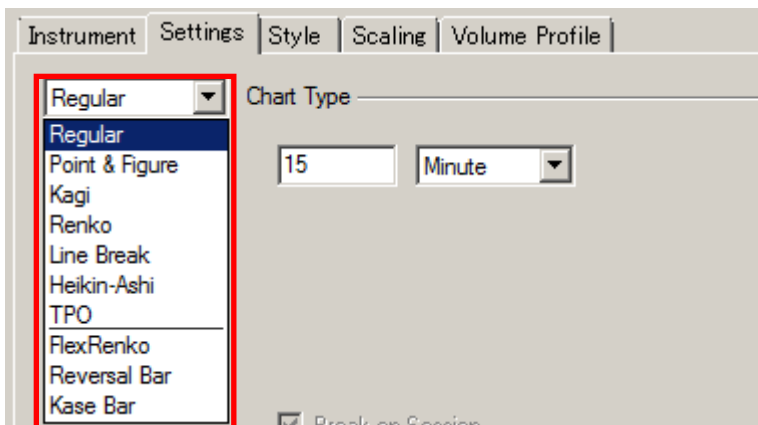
Instrument | Settings | Style | Scaling | Volume Profile

Regular

Chart Type

Regular
Point & Figure
Kagi
Renko
Line Break
Heikin-Ashi
TPO
FlexRenko
Reversal Bar
Kase Bar

15

Minute

Break on Session